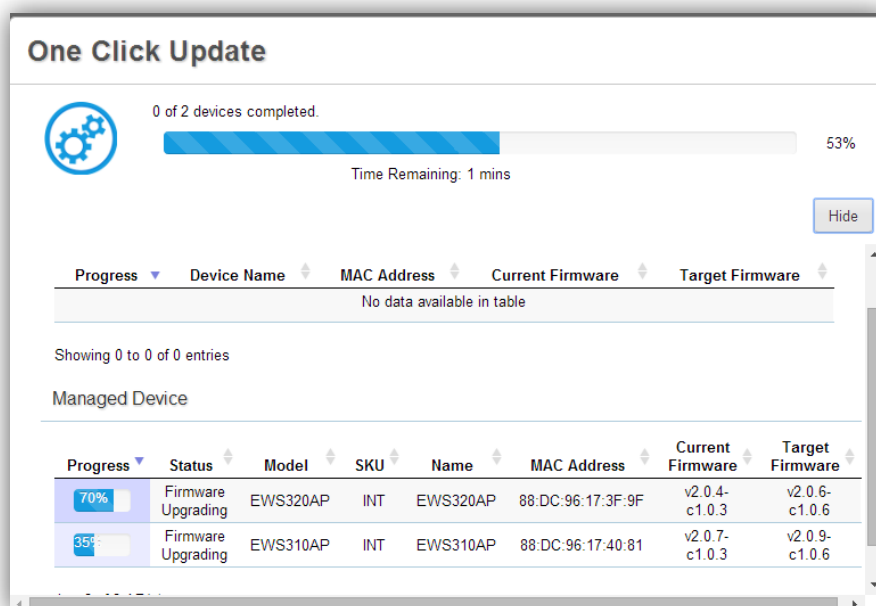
One Click Update

0 of 2 devices completed.

53%

Time Remaining: 1 mins

Hide

| Progress | Device Name | MAC Address | Current Firmware | Target Firmware |
|---|---|---|---|---|
| No data available in table | | | | |

Showing 0 to 0 of 0 entries

Managed Device

| Progress | Status | Model | SKU | Name | MAC Address | Current Firmware | Target Firmware |
|---|---|---|---|---|---|---|---|
| 70% | Firmware Upgrading | EWS320AP | INT | EWS320AP | 88:DC:96:17:3F:9F | v2.0.4-c1.0.3 | v2.0.6-c1.0.6 |
| 35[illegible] | Firmware Upgrading | EWS310AP | INT | EWS310AP | 88:DC:96:17:40:81 | v2.0.7-c1.0.3 | v2.0.9-c1.0.6 |

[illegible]